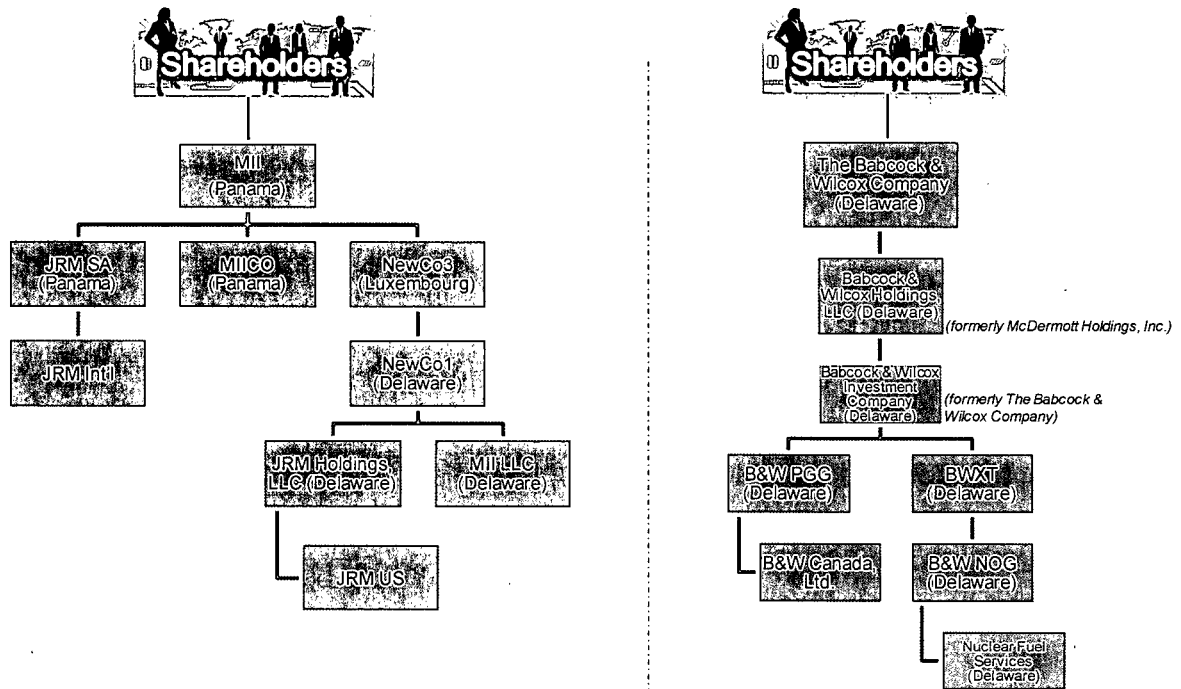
Shareholders

MII (Panama)

JRM SA (Panama)

MIICO (Panama)

NewCo3 (Luxembourg)

JRM Int'l

NewCo1 (Delaware)

JRM Holdings LLC (Delaware)

MII LLC (Delaware)

JRM US

Shareholders

The Babcock & Wilcox Company (Delaware)

Babcock & Wilcox Holdings, LLC (Delaware) *(formerly McDermott Holdings, Inc.)*

Babcock & Wilcox Investment Company (Delaware) *(formerly The Babcock & Wilcox Company)*

B&W PGG (Delaware)

BWXT (Delaware)

B&W Canada, Ltd.

B&W NOG (Delaware)

Nuclear Fuel Services (Delaware)